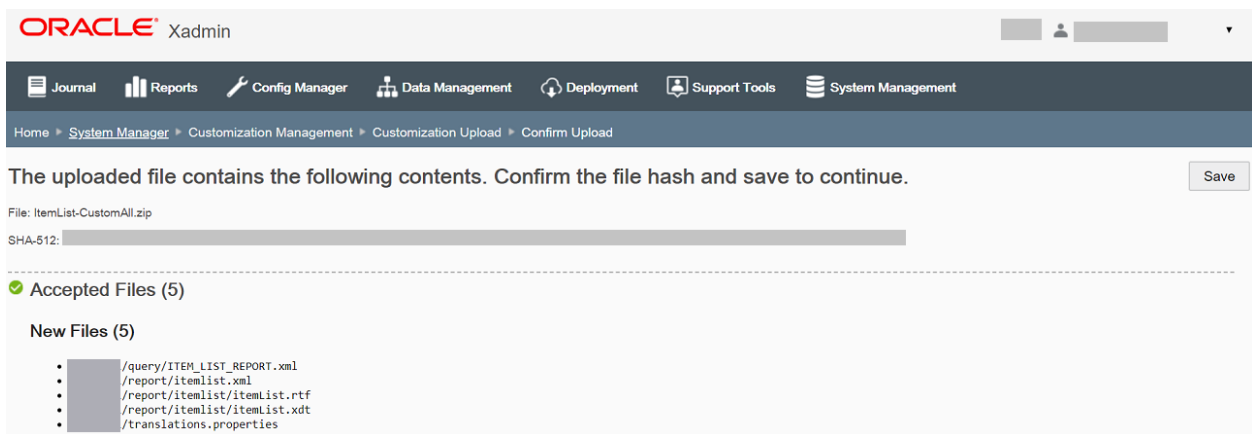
ORACLE Xadmin

Journal Reports Config Manager Data Management Deployment Support Tools System Management

Home ▸ System Manager ▸ Customization Management ▸ Customization Upload ▸ Confirm Upload

The uploaded file contains the following contents. Confirm the file hash and save to continue.

Save

File: ItemList-CustomAll.zip

SHA-512:

Accepted Files (5)

New Files (5)

- /query/ITEM_LIST_REPORT.xml
- /report/itemlist.xml
- /report/itemlist/itemList.rtf
- /report/itemlist/itemList.xdt
- /translations.properties